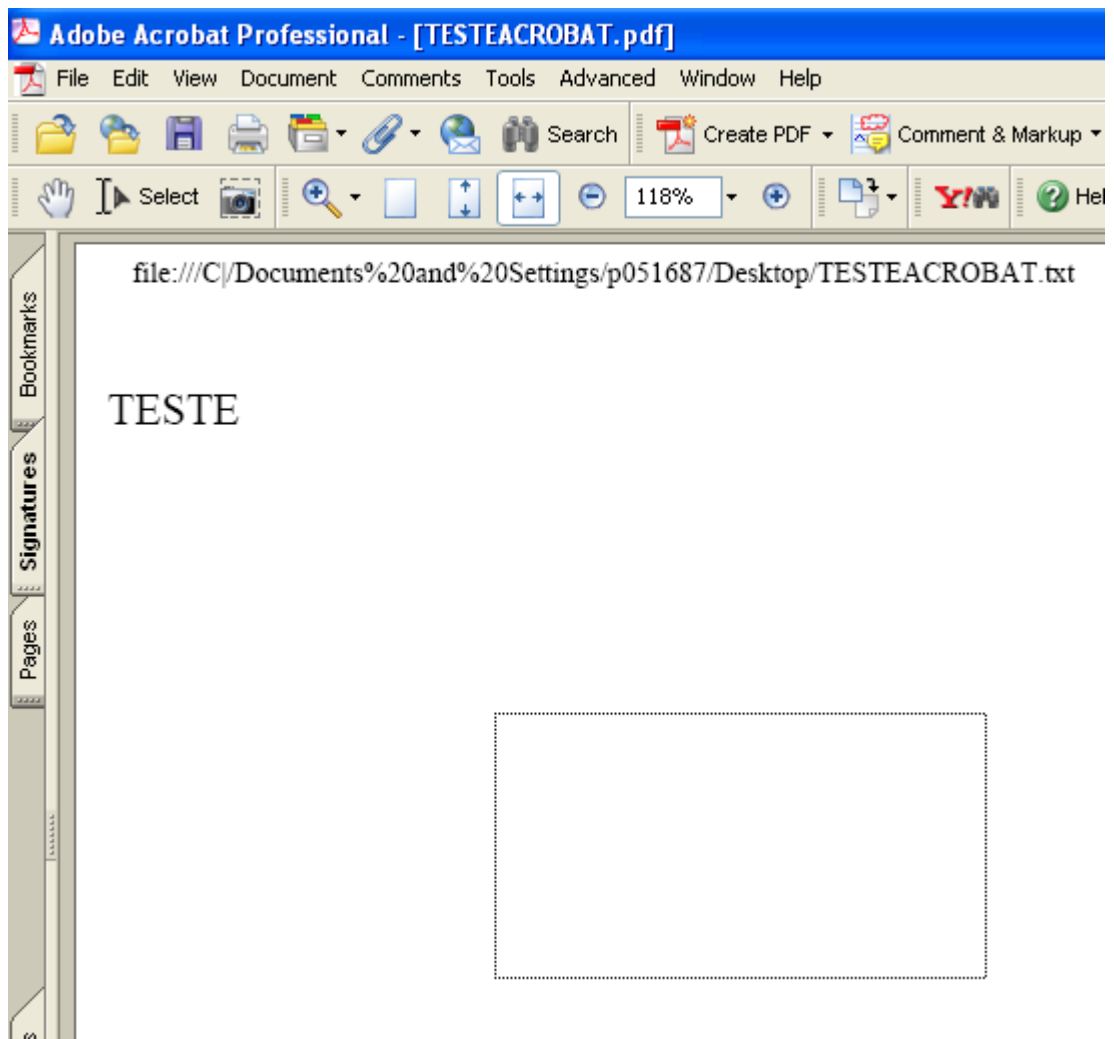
Adobe Acrobat Professional - [TESTEACROBAT.pdf]

File Edit View Document Comments Tools Advanced Window Help

Search Create PDF Comment & Markup

Select 118% Hel

Bookmarks Signatures Pages

file:///C|/Documents%20and%20Settings/p051687/Desktop/TESTEACROBAT.txt

TESTE